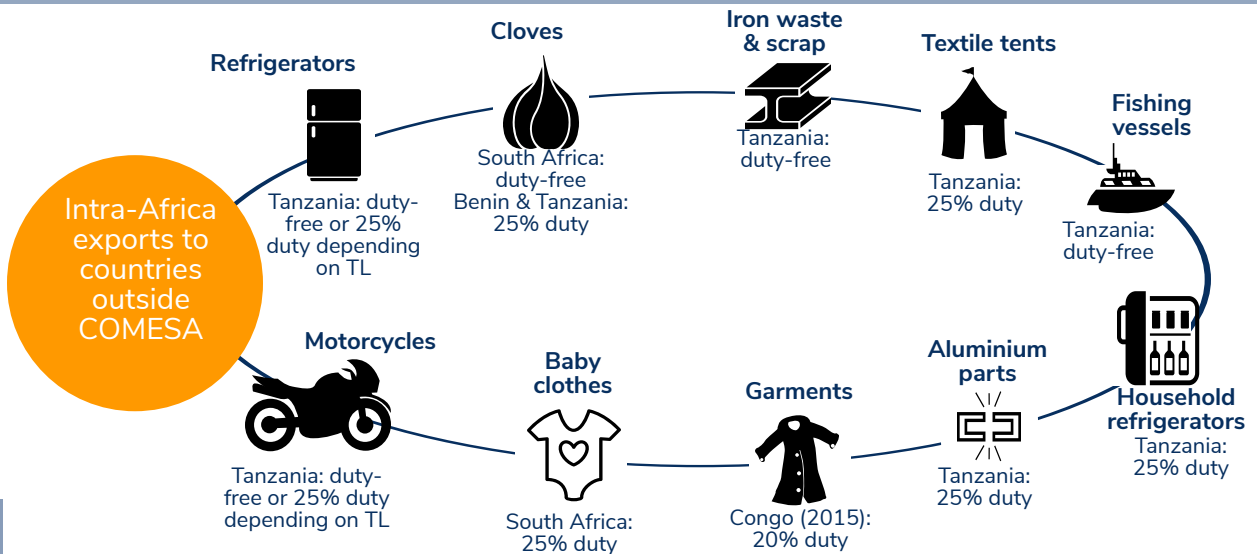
Intra-Africa exports to countries outside COMESA

Refrigerators
Tanzania: duty-free or 25% duty depending on TL

Cloves
South Africa: duty-free
Benin & Tanzania: 25% duty

Iron waste & scrap
Tanzania: duty-free

Textile tents
Tanzania: 25% duty

Fishing vessels
Tanzania: duty-free

Household refrigerators
Tanzania: 25% duty

Aluminium parts
Tanzania: 25% duty

Garments
Congo (2015): 20% duty

Baby clothes
South Africa: 25% duty

Motorcycles
Tanzania: duty-free or 25% duty depending on TL